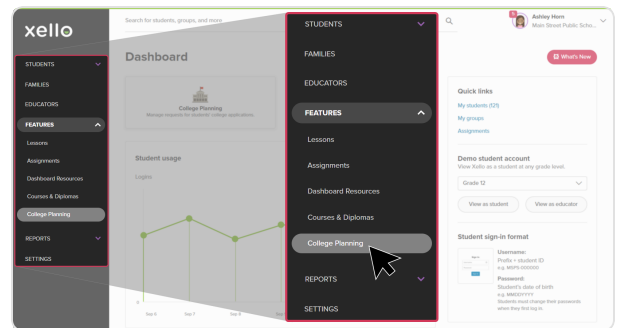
xello

Search for students, groups, and more

Ashley Horn
Main Street Public Scho...

STUDENTS
FAMILIES
EDUCATORS
FEATURES
Lessons
Assignments
Dashboard Resources
Courses & Diplomas
College Planning
REPORTS
SETTINGS

Dashboard

College Planning
Manage requests for students' college applications

Student usage

Logins

0

Sep 6
Sep 7
Sep 8

STUDENTS
FAMILIES
EDUCATORS
FEATURES
Lessons
Assignments
Dashboard Resources
Courses & Diplomas
College Planning
REPORTS
SETTINGS

What's New

Quick links
My students (521)
My groups
Assignments

Demo student account
View Xello as a student at any grade level.

Grade 12

View as student
View as educator

Student sign-in format

Username:
Prefix + student ID
e.g. MSPS.000000

Password:
Student's date of birth
e.g. MMDDYYYY
Students must change their passwords when they first log in.